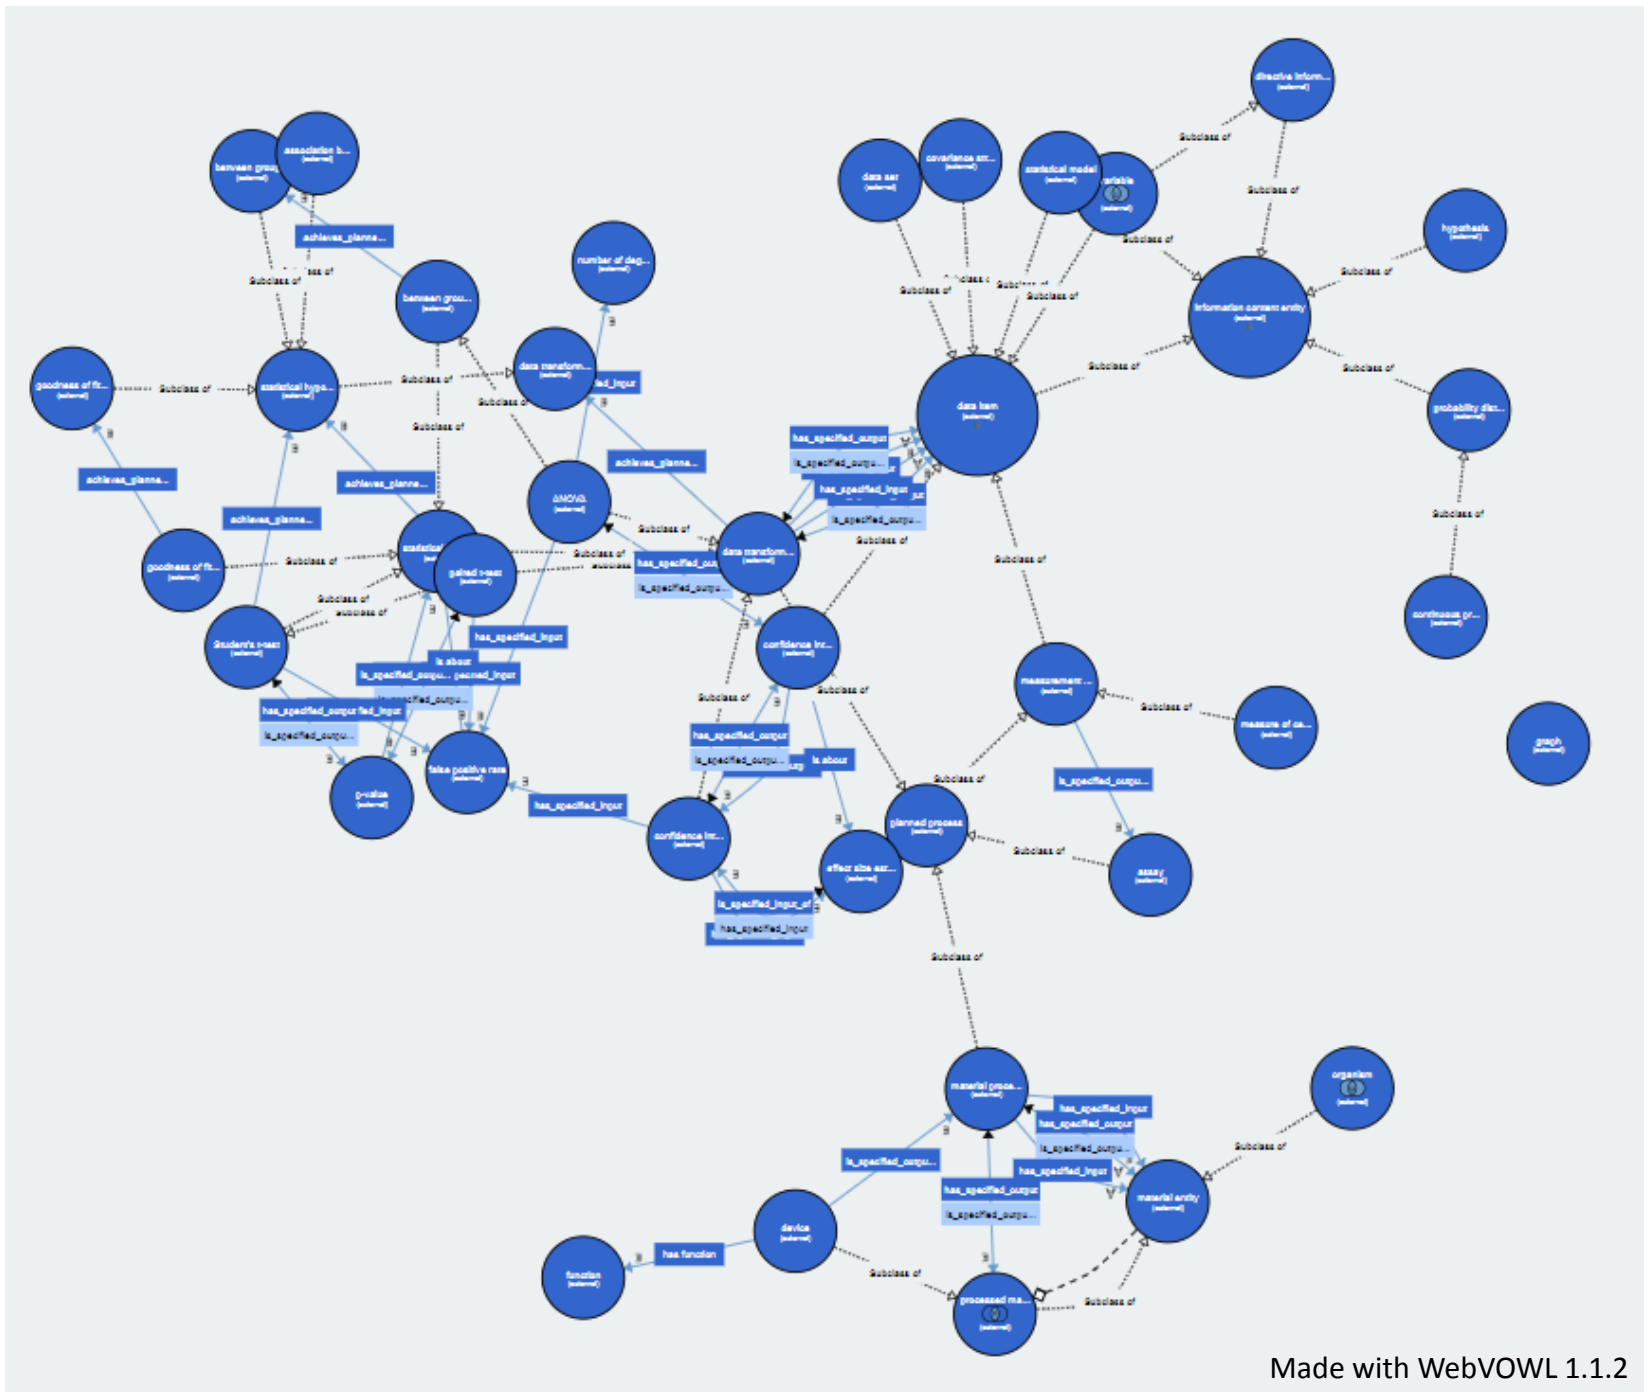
between grou...
(external)
association b...
(external)
achieves_planne...
Subclass of
Subclass of
between grou...
(external)
number of deg...
(external)
goodness of fit...
(external)
Subclass of
statistical hypo...
(external)
Subclass of
data transform...
(external)
fied_input
Subclass of
Subclass of
achieves_planne...
achieves_planne...
achieves_planne...
ANOVA
(external)
achieves_planne...
Subclass of
goodness of fit...
(external)
Subclass of
statistical
paired t-test
(external)
Subclass of
Subclass of
Subclass of
Subclass of
data transform...
(external)
has_specified_out
is_specified_outpu...
Student's t-test
(external)
has_specified_input
is about
is_specified_outpu... pecified_input
is_specified_outpu...
has_specified_output fied_input
is_specified_outpu...
p-value
(external)
false positive rate
(external)
has_specified_input
confidence int...
(external)
Subclass of
Subclass of
has_specified_output
is_specified_outpu...
is about
confidence int...
(external)
effect size est...
(external)
is_specified_input_of
has_specified_input
data set
(external)
covariance str...
(external)
statistical model
(external)
variable
(external)
directive inform...
(external)
Subclass of
Subclass of
Subclass of
hypothesis
(external)
Subclass of
Subclass of
Subclass of
Subclass of
Subclass of
information content entity
(external)
Subclass of
Subclass of
data item
(external)
has_specified_output
is_specified_outpu...
has_specified_input
is_specified_outpu...
probability dis...
(external)
Subclass of
Subclass of
Subclass of
continuous pr...
(external)
measurement ...
(external)
Subclass of
measure of ce...
(external)
graph
(external)
is_specified_outpu...
Subclass of
planned process
(external)
Subclass of
assay
(external)
Subclass of
material proce...
(external)
has_specified_input
has_specified_output
is_specified_outpu...
has_specified_input
organism
(external)
Subclass of
is_specified_outpu...
has_specified_output
is_specified_outpu...
material entity
(external)
device
(external)
has function
function
(external)
Subclass of
processed ma...
(external)
Subclass of
Made with WebVOWL 1.1.2